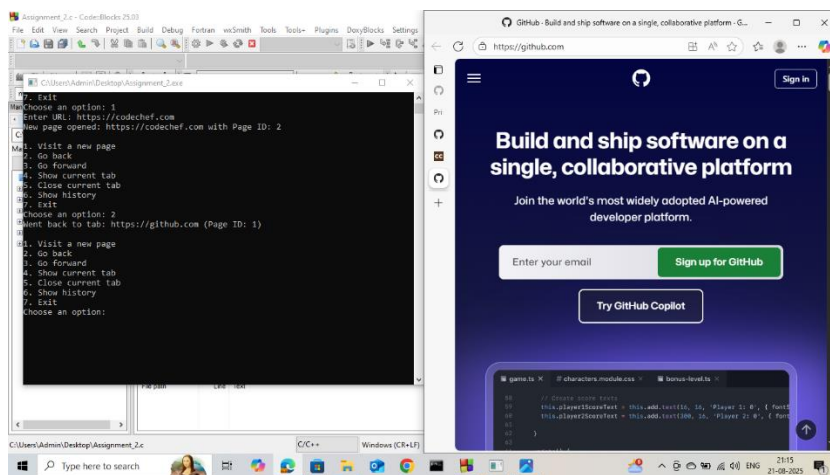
Assignment_2.c - Code::Blocks 25.03
File Edit View Search Project Build Debug Fortran wxSmith Tools Tools+ Plugins DoxyBlocks Settings

C:\Users\Admin\Desktop\Assignment_2.exe
7. Exit
Choose an option: 1
Enter URL: https://codechef.com
New page opened: https://codechef.com with Page ID: 2

1. Visit a new page
2. Go back
3. Go forward
4. Show current tab
5. Close current tab
6. Show history
7. Exit
Choose an option: 2
Went back to tab: https://github.com (Page ID: 1)

1. Visit a new page
2. Go back
3. Go forward
4. Show current tab
5. Close current tab
6. Show history
7. Exit
Choose an option:

File path Line Text

C:\Users\Admin\Desktop\Assignment_2.c C/C++ Windows (CR+LF)

GitHub · Build and ship software on a single, collaborative platform - G...
https://github.com
Pri
Sign in
Build and ship software on a single, collaborative platform
Join the world's most widely adopted AI-powered developer platform.
Enter your email
Sign up for GitHub
Try GitHub Copilot
game.ts characters.module.css bonus-level.ts
58 // Create score texts
59 this.player1ScoreText = this.add.text(16, 16, 'Player 1: 0', { font
60 this.player2ScoreText = this.add.text(300, 16, 'Player 2: 0', { font
61
62 }
63

Type here to search
ENG 21:15 21-08-2025